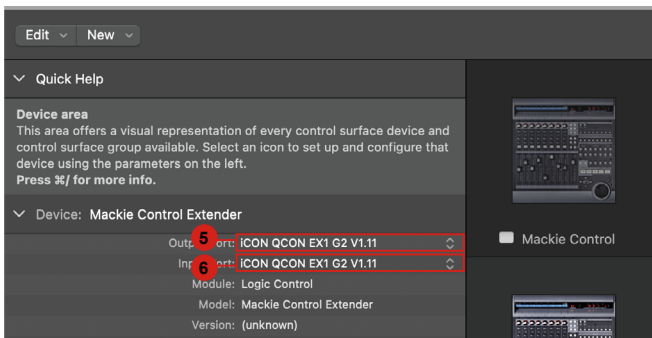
Edit ⌄ New ⌄

⌄ Quick Help

**Device area**
This area offers a visual representation of every control surface device and control surface group available. Select an icon to set up and configure that device using the parameters on the left.
**Press ⌘/ for more info.**

⌄ Device: Mackie Control Extender

Outp5ort: iCON QCON EX1 G2 V1.11
Inp6ort: iCON QCON EX1 G2 V1.11
Module: Logic Control
Model: Mackie Control Extender
Version: (unknown)

Mackie Control